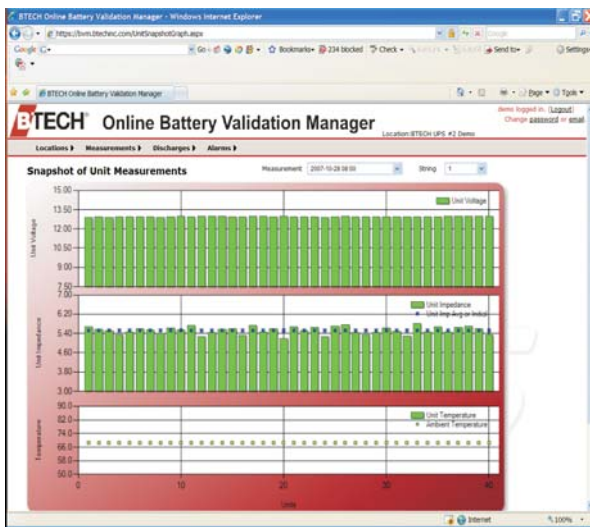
BTECH Online Battery Validation Manager - Windows Internet Explorer

https://bvm.btechinc.com/UnitSnapshotGraph.aspx

Google G-

Go · Bookmarks · 234 blocked · Check · Send to · Settings

BTECH Online Battery Validation Manager

Page · Tools

demo logged in. (Logout)
Change password or email

BTECH Online Battery Validation Manager

Location:BTECH UPS #2 Demo

Locations ▸ Measurements ▸ Discharges ▸ Alarms ▸

Snapshot of Unit Measurements

Measurement 2007-10-28 08:00

String 1

Unit Voltage

15.00
13.50
12.00
10.50
9.00
7.50

Unit Voltage

Unit Impedance

7.00
6.20
5.40
4.60
3.80
3.00

Unit Impedance
Unit Imp Avg or Initial

Temperature

90.0
82.0
74.0
66.0
58.0
50.0

Unit Temperature
Ambient Temperature

0
10
20
30
40

Units

Internet

100%